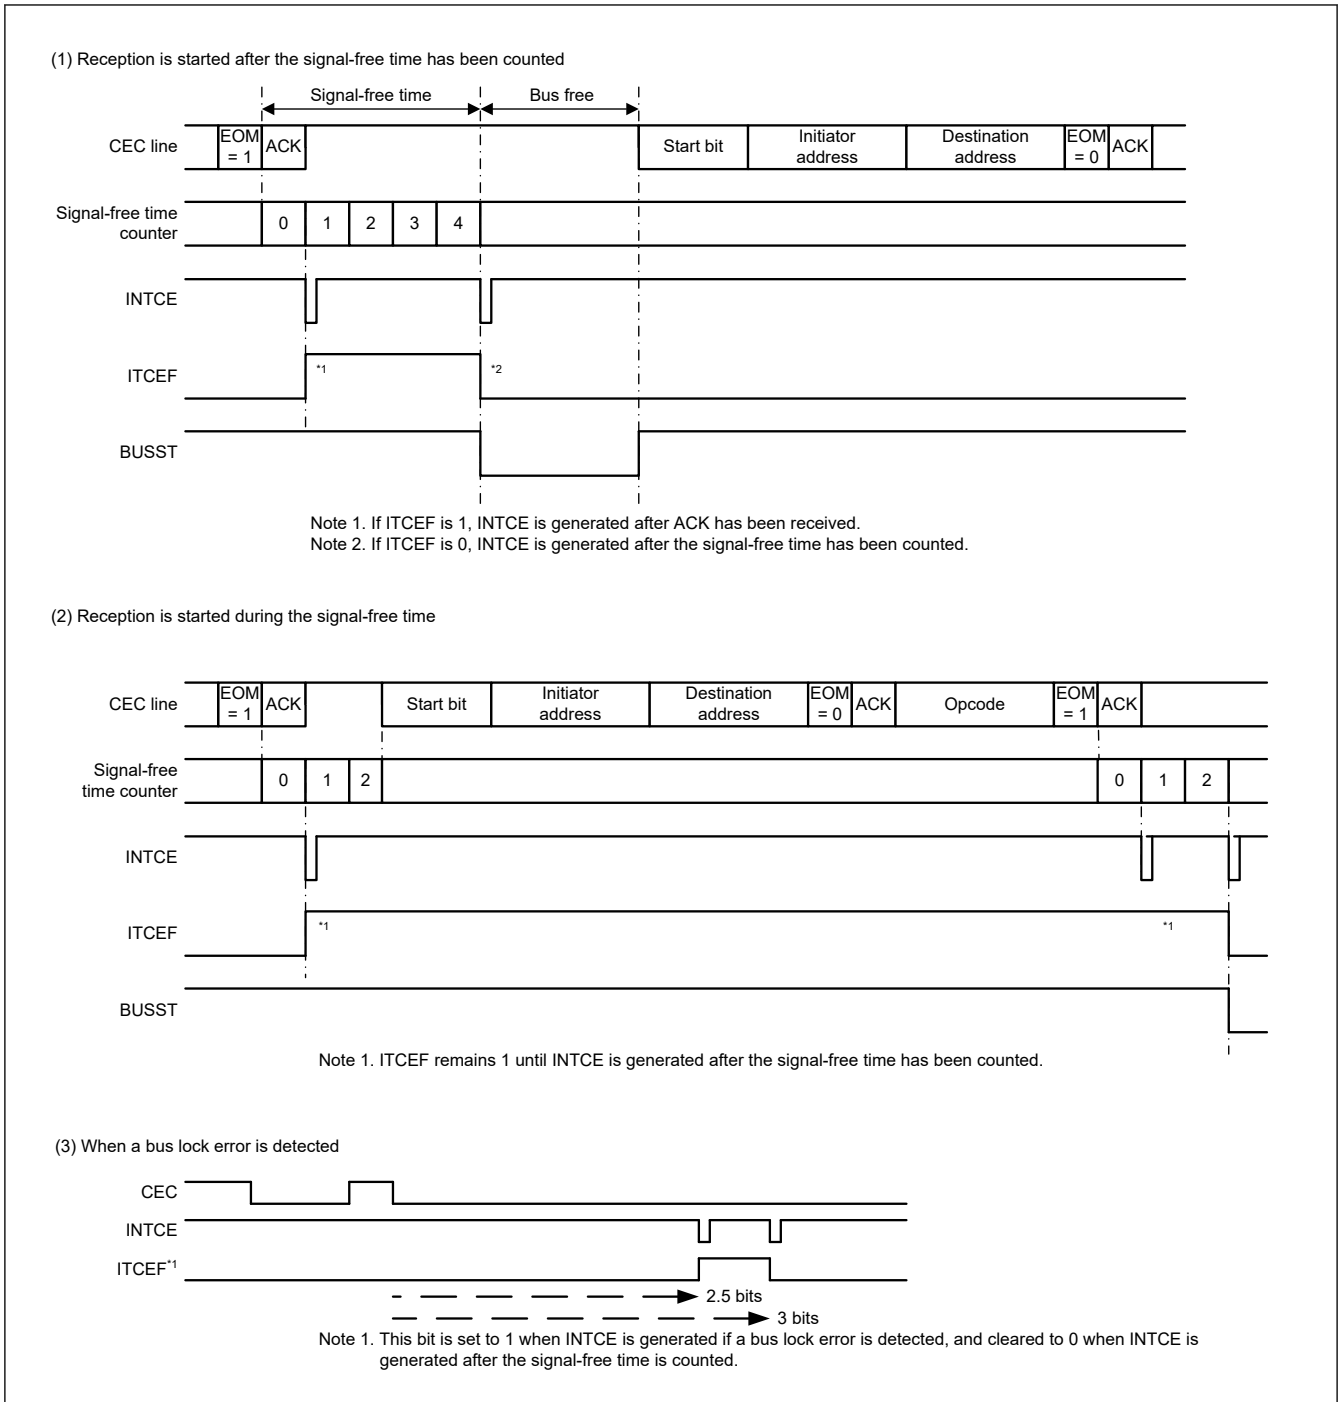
(1) Reception is started after the signal-free time has been counted

Signal-free time

Bus free

CEC line

EOM = 1

ACK

Start bit

Initiator address

Destination address

EOM = 0

ACK

Signal-free time counter

0

1

2

3

4

INTCE

ITCEF

*1

*2

BUSST

Note 1. If ITCEF is 1, INTCE is generated after ACK has been received.
Note 2. If ITCEF is 0, INTCE is generated after the signal-free time has been counted.

(2) Reception is started during the signal-free time

CEC line

EOM = 1

ACK

Start bit

Initiator address

Destination address

EOM = 0

ACK

Opcode

EOM = 1

ACK

Signal-free time counter

0

1

2

0

1

2

INTCE

ITCEF

*1

*1

BUSST

Note 1. ITCEF remains 1 until INTCE is generated after the signal-free time has been counted.

(3) When a bus lock error is detected

CEC

INTCE

ITCEF*1

2.5 bits

3 bits

Note 1. This bit is set to 1 when INTCE is generated if a bus lock error is detected, and cleared to 0 when INTCE is generated after the signal-free time is counted.